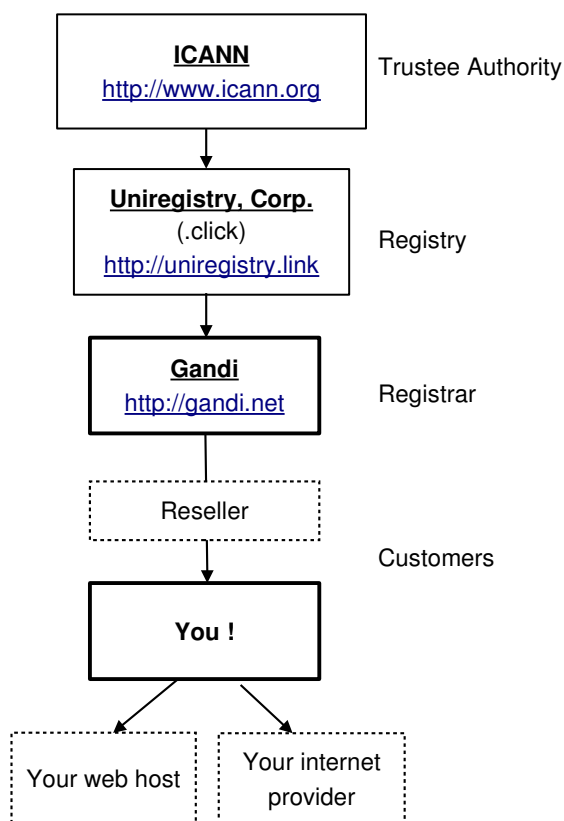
ICANN
http://www.icann.org

Trustee Authority

Uniregistry, Corp.
(.click)
http://uniregistry.link

Registry

Gandi
http://gandi.net

Registrar

Reseller

Customers

You !

Your web host

Your internet provider